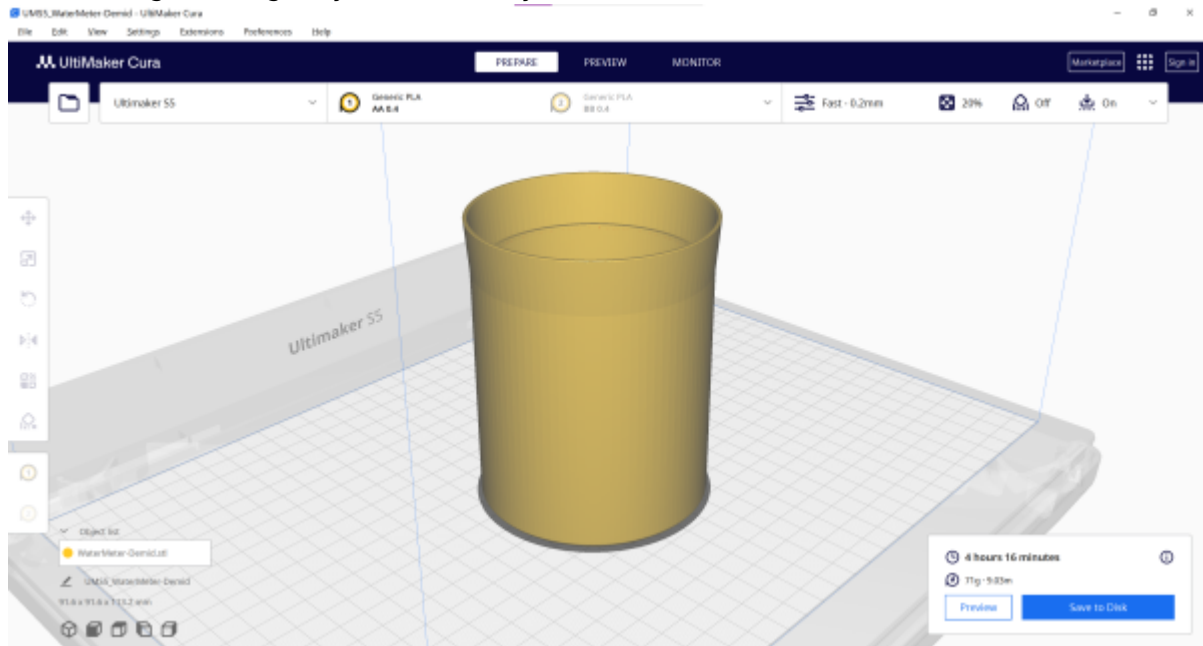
UMS5_WaterMeter-Demid - UltiMaker Cura

File Edit View Settings Extensions Preferences Help

UltiMaker Cura

PREPARE PREVIEW MONITOR

Marketplace Sign in

Ultimaker S5

1 Generic PLA AA 0.4

2 Generic PLA BB 0.4

Fast - 0.2mm

20%

Off

On

Ultimaker S5

Object list

WaterMeter-Demid.stl

UMS5_WaterMeter-Demid

91.6 x 91.6 x 113.2 mm

4 hours 16 minutes

71g · 9.03m

Preview

Save to Disk